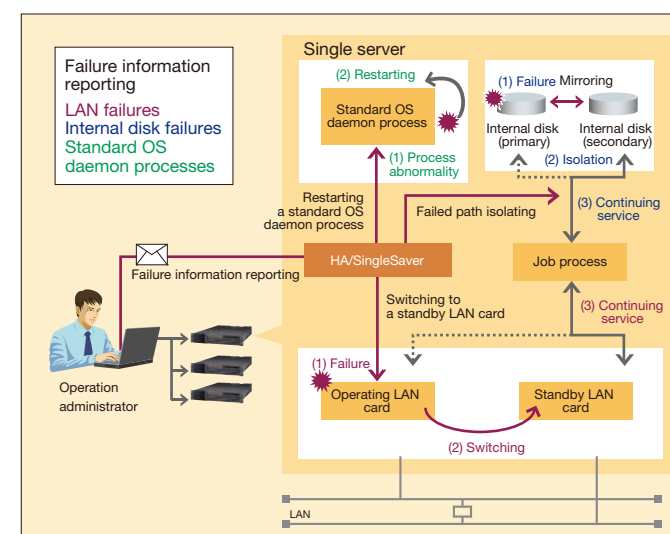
Failure information reporting
LAN failures
Internal disk failures
Standard OS daemon processes

Single server

(2) Restarting
Standard OS daemon process
(1) Process abnormality

(1) Failure Mirroring
Internal disk (primary)
Internal disk (secondary)
(2) Isolation

Restarting a standard OS daemon process
Failed path isolating
(3) Continuing service

Failure information reporting
HA/SingleSaver
Job process

Switching to a standby LAN card
(3) Continuing service

Operation administrator

(1) Failure
Operating LAN card
Standby LAN card
(2) Switching

LAN